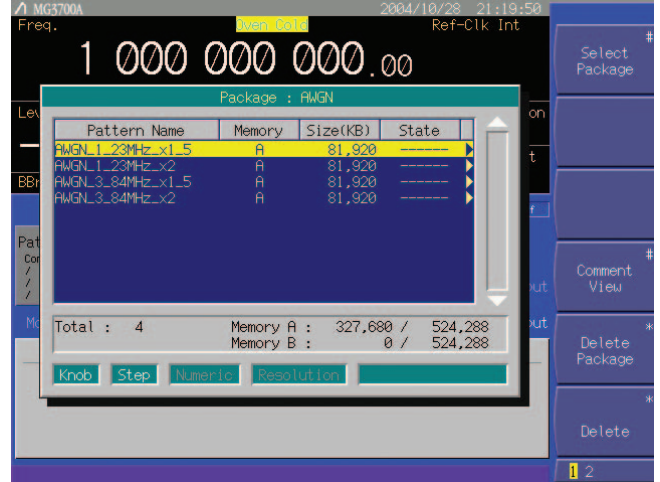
MG3700A 2004/10/28 21:19:50
Freq.
Oven Cold
Ref-Clk Int
1 000 000 000.00

Package : AWGN

| Pattern Name | Memory | Size(KB) | State |
|---|---|---|---|
| AWGN_1_23MHz_x1_5 | A | 81,920 | ------ |
| AWGN_1_23MHz_x2 | A | 81,920 | ------ |
| AWGN_3_84MHz_x1_5 | A | 81,920 | ------ |
| AWGN_3_84MHz_x2 | A | 81,920 | ------ |

Total : 4
Memory A : 327,680 / 524,288
Memory B : 0 / 524,288

Knob Step Numeric Resolution

Lev
BB
Pat
Co
/
/
Mo
on
t
out
out

Select Package
Comment View
Delete Package
Delete
1 2